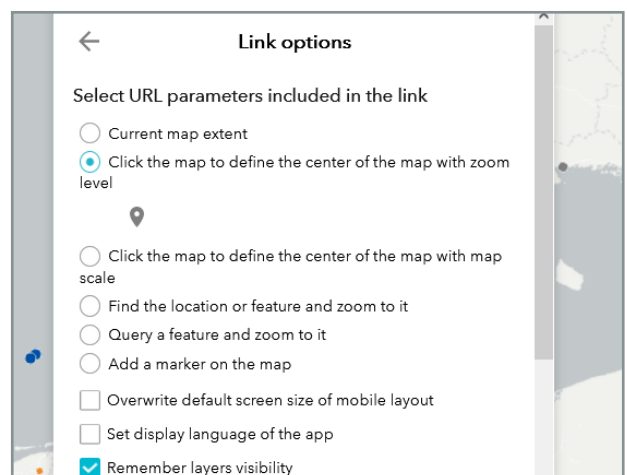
Link options

Select URL parameters included in the link

Current map extent

Click the map to define the center of the map with zoom level

Click the map to define the center of the map with map scale

Find the location or feature and zoom to it

Query a feature and zoom to it

Add a marker on the map

Overwrite default screen size of mobile layout

Set display language of the app

Remember layers visibility